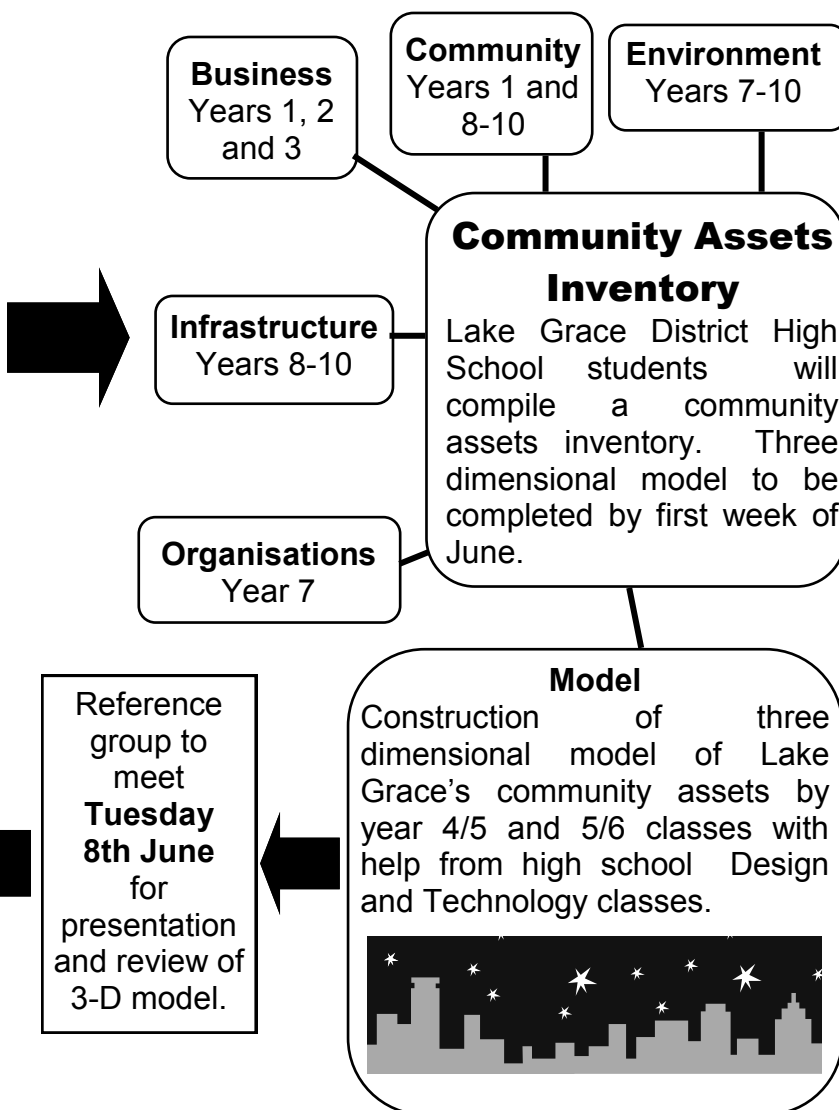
**Business**
Years 1, 2 and 3

**Community**
Years 1 and 8-10

**Environment**
Years 7-10

**Community Assets Inventory**
Lake Grace District High School students will compile a community assets inventory. Three dimensional model to be completed by first week of June.

**Infrastructure**
Years 8-10

**Organisations**
Year 7

**Model**
Construction of three dimensional model of Lake Grace's community assets by year 4/5 and 5/6 classes with help from high school Design and Technology classes.

Reference group to meet **Tuesday 8th June** for presentation and review of 3-D model.